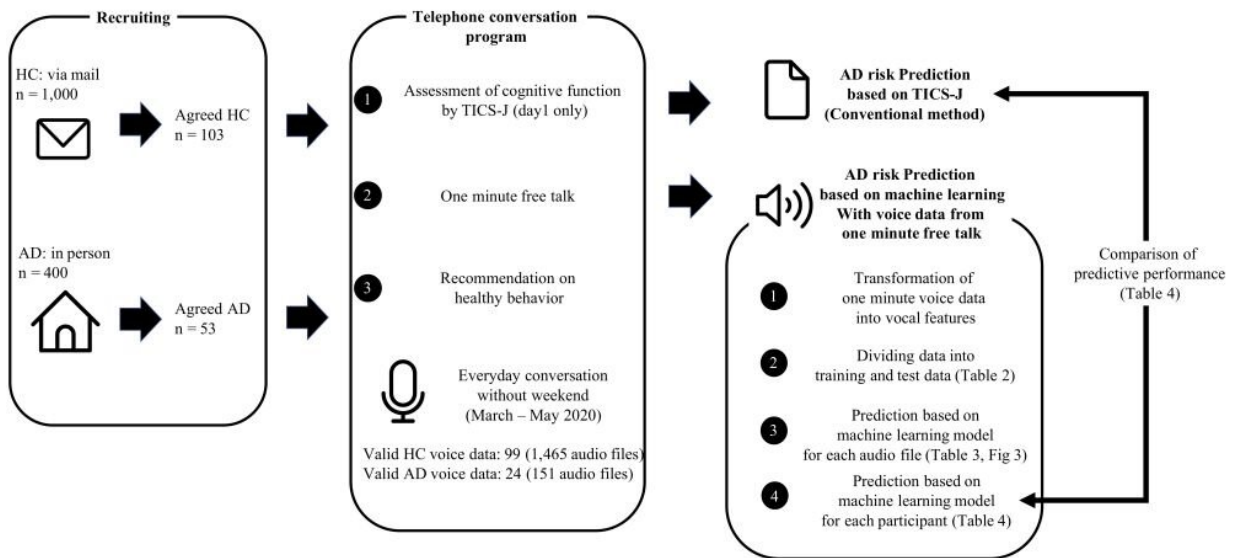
Recruiting

HC: via mail
n = 1,000

Agreed HC
n = 103

AD: in person
n = 400

Agreed AD
n = 53

Telephone conversation program

1 Assessment of cognitive function by TICS-J (day1 only)

2 One minute free talk

3 Recommendation on healthy behavior

Everyday conversation without weekend (March – May 2020)

Valid HC voice data: 99 (1,465 audio files)
Valid AD voice data: 24 (151 audio files)

AD risk Prediction based on TICS-J (Conventional method)

AD risk Prediction based on machine learning With voice data from one minute free talk

1 Transformation of one minute voice data into vocal features

2 Dividing data into training and test data (Table 2)

3 Prediction based on machine learning model for each audio file (Table 3, Fig 3)

4 Prediction based on machine learning model for each participant (Table 4)

Comparison of predictive performance (Table 4)